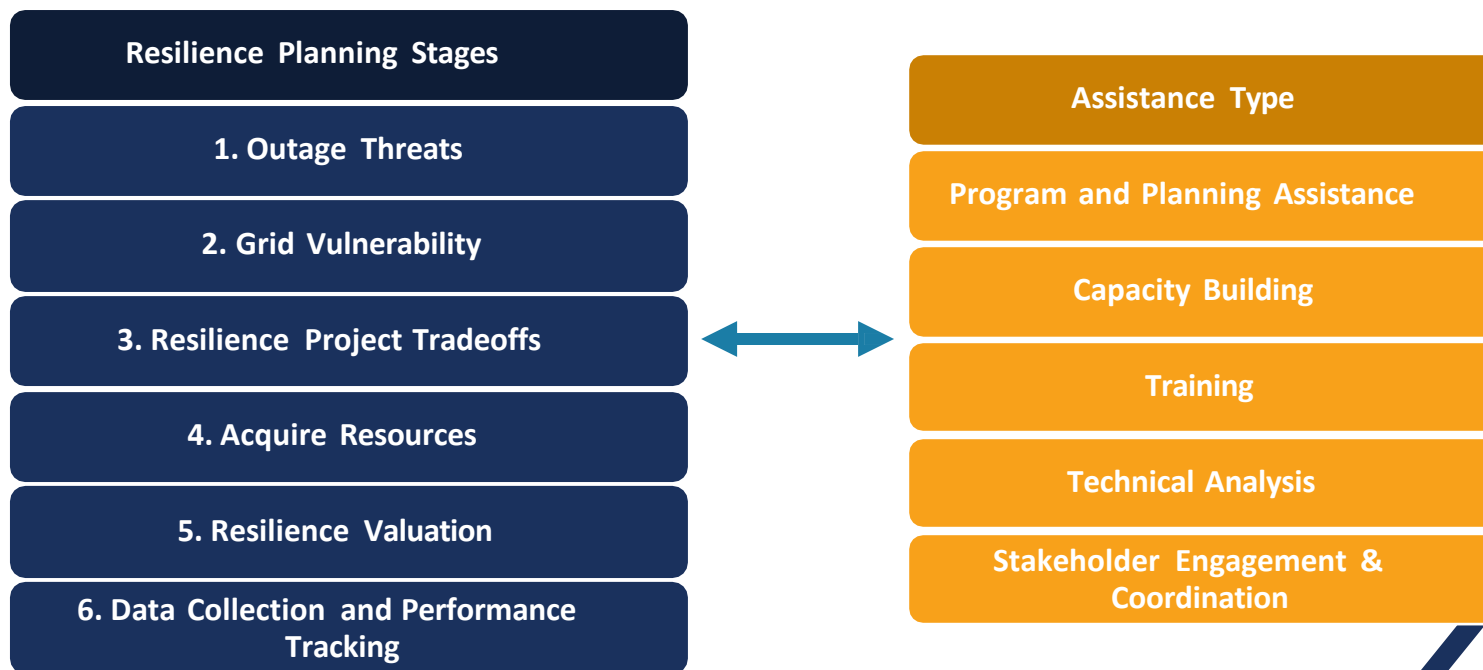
Resilience Planning Stages

1. Outage Threats

2. Grid Vulnerability

3. Resilience Project Tradeoffs

4. Acquire Resources

5. Resilience Valuation

6. Data Collection and Performance Tracking

Assistance Type

Program and Planning Assistance

Capacity Building

Training

Technical Analysis

Stakeholder Engagement & Coordination